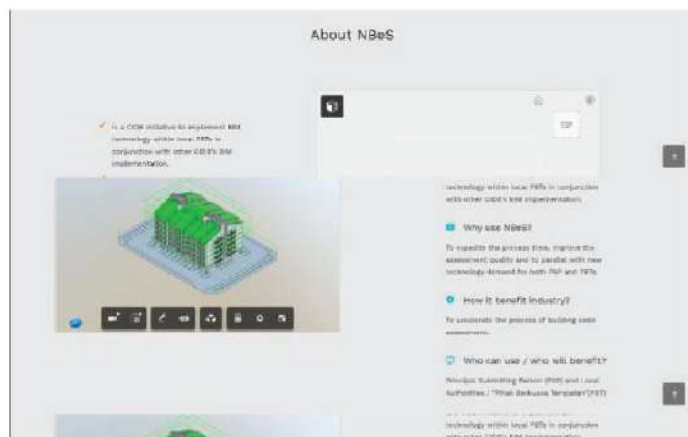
About NBeS

Is a CIDB initiative to implement BIM technology within local PBTs in conjunction with other CIDB's BIM implementation.

TOP

technology within local PBTs in conjunction with other CIDB's BIM implementation.

Why use NBeS?

To expedite the process time, improve the assessment quality and to parallel with new technology demand for both PSP and PBTs.

How it benefit industry?

To accelerate the process of building code assessment.

Who can use / who will benefit?

Principal Submitting Person (PSP) and Local Authorities / "Pihak Berkuasa Tempatan"(PBT)

technology within local PBTs in conjunction with other CIDB's BIM implementation.